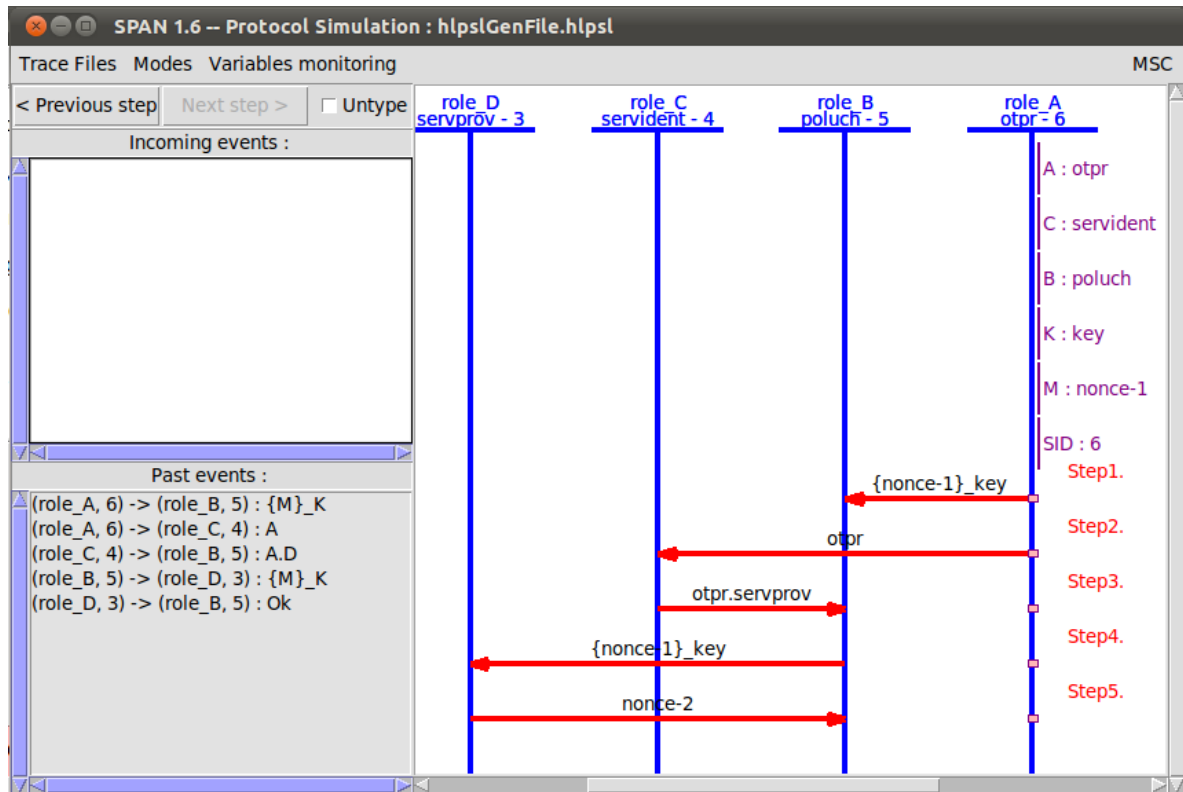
SPAN 1.6 -- Protocol Simulation : hlpslGenFile.hlpsl

Trace Files Modes Variables monitoring

MSC

< Previous step Next step > Untype

Incoming events :

Past events :

(role_A, 6) -> (role_B, 5) : {M}_K
(role_A, 6) -> (role_C, 4) : A
(role_C, 4) -> (role_B, 5) : A.D
(role_B, 5) -> (role_D, 3) : {M}_K
(role_D, 3) -> (role_B, 5) : Ok

role_D servprov - 3

role_C servident - 4

role_B poluch - 5

role_A otpr - 6

A : otpr

C : servident

B : poluch

K : key

M : nonce-1

SID : 6

Step1.

{nonce-1}_key

Step2.

otpr

Step3.

otpr.servprov

Step4.

{nonce-1}_key

Step5.

nonce-2